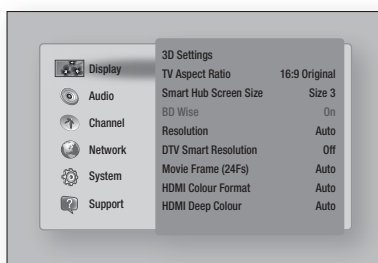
Display
Audio
Channel
Network
System
Support

3D Settings
TV Aspect Ratio 16:9 Original
Smart Hub Screen Size Size 3
BD Wise On
Resolution Auto
DTV Smart Resolution Off
Movie Frame (24Fs) Auto
HDMI Colour Format Auto
HDMI Deep Colour Auto